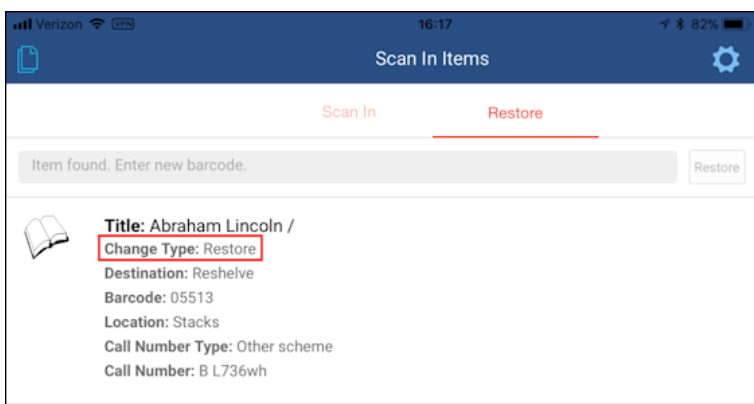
Verizon VPN 16:17 82%

Scan In Items

Scan In

Restore

Item found. Enter new barcode.

Restore

Title: Abraham Lincoln /
Change Type: Restore
Destination: Reshelve
Barcode: 05513
Location: Stacks
Call Number Type: Other scheme
Call Number: B L736wh